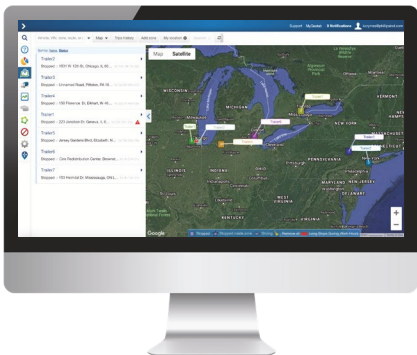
Support My Option 0 Notifications

Map Time frame Add zone My location

Sort by: Name Status

Trailer2
Stopped - 1601 W 12th St, Chicago, IL 60...

Trailer3
Stopped - Universal Road, Pittston, PA 18...

Trailer4
Stopped - 150 Florence St, Elkhart, IN 46...

Trailer1
Stopped - 221 Junction St, Geneva, IL...

Trailer5
Stopped - Jersey Gardens Blvd, Elizabeth, N...

Trailer6
Stopped - Cine Redistribution Center (Bearse)...

Trailer7
Stopped - 783 Harmal St, Mississauga, ON L...

Map Satellite

WISCONSIN
MICHIGAN
ILLINOIS
INDIANA
OHIO
PENNSYLVANIA
NEW YORK
KENTUCKY
VIRGINIA
WEST VIRGINIA
TENNESSEE
NORTH CAROLINA

Trailer2
Trailer1
Trailer4
Trailer3
Trailer5
Trailer6
Trailer7

Google